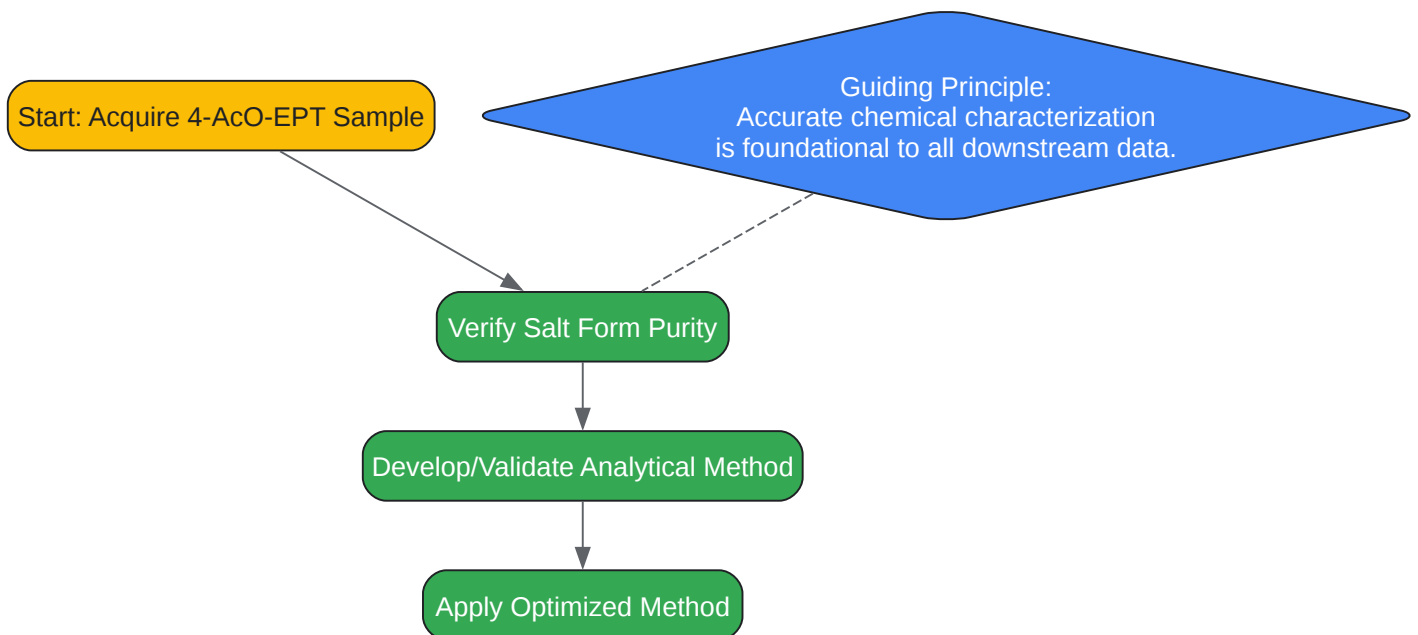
Start: Acquire 4-AcO-EPT Sample

Guiding Principle:
Accurate chemical characterization
is foundational to all downstream data.

Verify Salt Form Purity

Develop/Validate Analytical Method

Apply Optimized Method